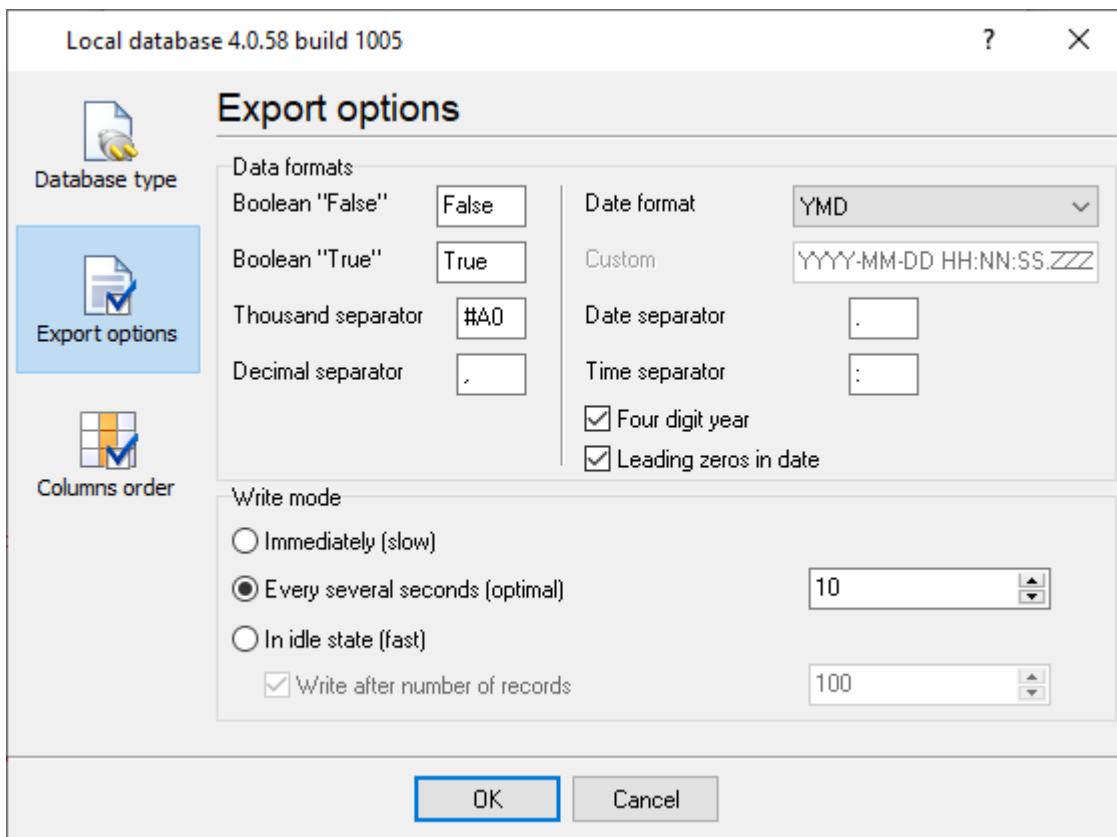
Local database 4.0.58 build 1005

?

X

Database type

Export options

Columns order

Export options

Data formats

Boolean "False" False

Boolean "True" True

Thousand separator #A0

Decimal separator ,

Date format YMD

Custom YYYY-MM-DD HH:NN:SS.ZZZ

Date separator .

Time separator :

Four digit year

Leading zeros in date

Write mode

Immediately (slow)

Every several seconds (optimal) 10

In idle state (fast)

Write after number of records 100

OK

Cancel